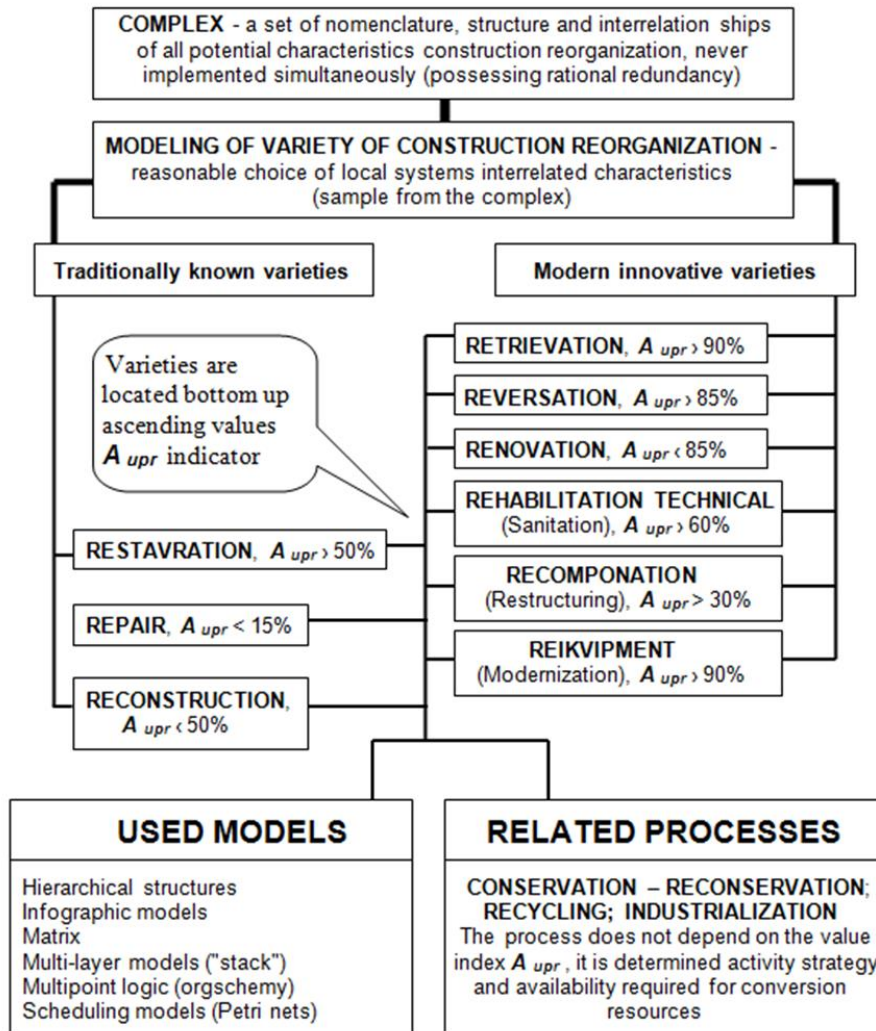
**COMPLEX** - a set of nomenclature, structure and interrelation ships of all potential characteristics construction reorganization, never implemented simultaneously (possessing rational redundancy)

**MODELING OF VARIETY OF CONSTRUCTION REORGANIZATION** - reasonable choice of local systems interrelated characteristics (sample from the complex)

**Traditionally known varieties**

**Modern innovative varieties**

Varieties are located bottom up ascending values $A_{upr}$ indicator

**RETRIEVATION**, $A_{upr} > 90\%$

**REVERSATION**, $A_{upr} > 85\%$

**RENOVATION**, $A_{upr} < 85\%$

**REHABILITATION TECHNICAL** (Sanitation), $A_{upr} > 60\%$

**RESTAVRATION**, $A_{upr} > 50\%$

**RECOMPONATION** (Restructuring), $A_{upr} > 30\%$

**REPAIR**, $A_{upr} < 15\%$

**REIKVIPMENT** (Modernization), $A_{upr} > 90\%$

**RECONSTRUCTION**, $A_{upr} < 50\%$

**USED MODELS**

Hierarchical structures
Infographic models
Matrix
Multi-layer models ("stack")
Multipoint logic (orgschemy)
Scheduling models (Petri nets)

**RELATED PROCESSES**

**CONSERVATION – RECONSERVATION; RECYCLING; INDUSTRIALIZATION**
The process does not depend on the value index $A_{upr}$, it is determined activity strategy and availability required for conversion resources